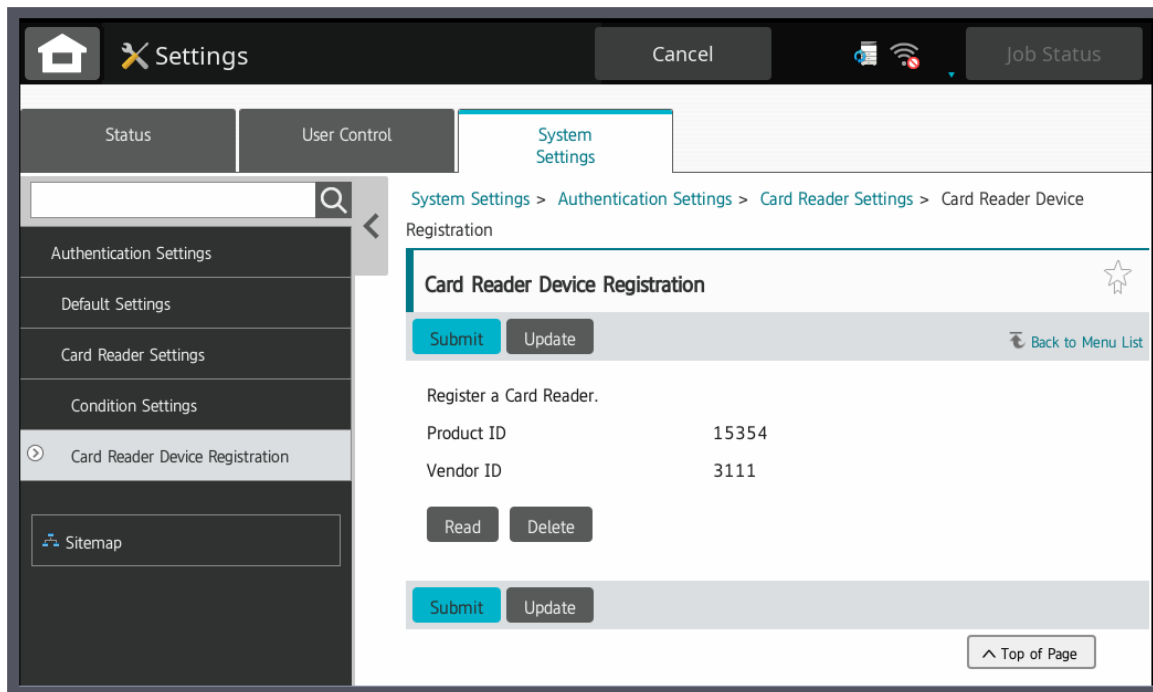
Settings

Cancel

Job Status

Status

User Control

System Settings

Authentication Settings

Default Settings

Card Reader Settings

Condition Settings

Card Reader Device Registration

Sitemap

System Settings > Authentication Settings > Card Reader Settings > Card Reader Device Registration

Card Reader Device Registration

Submit Update

Back to Menu List

Register a Card Reader.

| Product ID | 15354 |
|---|---|
| Vendor ID | 3111 |

Read Delete

Submit Update

Top of Page